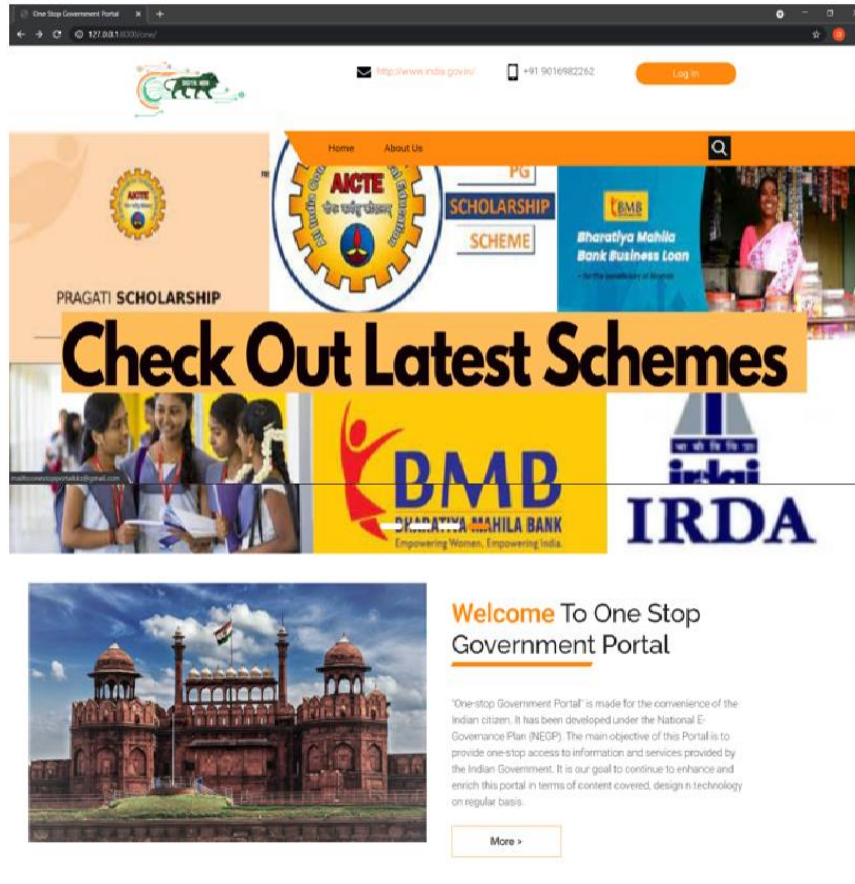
One Stop Government Portal

127.0.0.1:8000/one/

http://www.india.gov.in/

+91 9016982262

Log In

Home

About Us

AICTE

PG

SCHOLARSHIP

SCHEME

BMB

Bharatiya Mahila Bank Business Loan

PRAGATI SCHOLARSHIP

Check Out Latest Schemes

mailto:onestopportal@gmail.com

BMB

BHARATIYA MAHILA BANK

Empowering Women, Empowering India.

irdai

IRDA

Welcome To One Stop Government Portal

"One-stop Government Portal" is made for the convenience of the Indian citizen. It has been developed under the National E-Governance Plan (NEGP). The main objective of this Portal is to provide one-stop access to information and services provided by the Indian Government. It is our goal to continue to enhance and enrich this portal in terms of content covered, design n technology on regular basis.

More ›